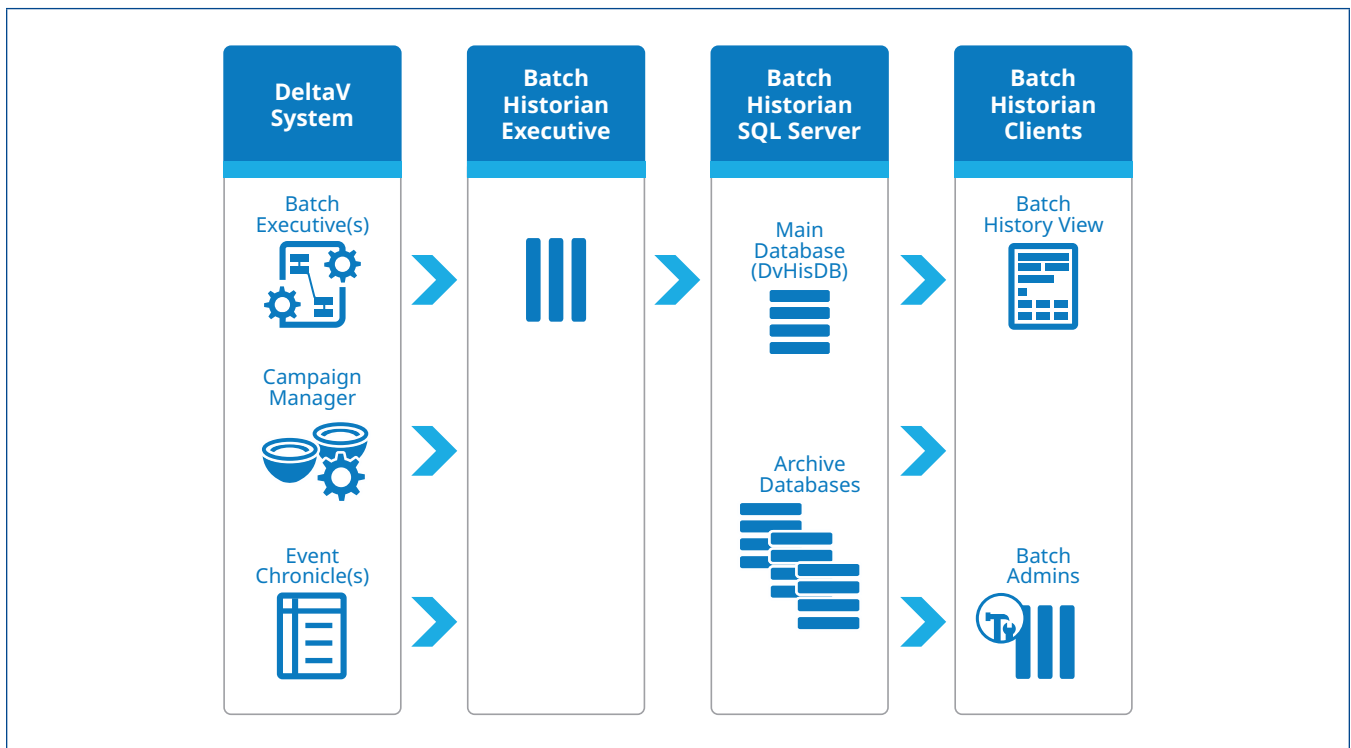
DeltaV System

Batch Executive(s)

Campaign Manager

Event Chronicle(s)

Batch Historian Executive

Batch Historian SQL Server

Main Database (DvHisDB)

Archive Databases

Batch Historian Clients

Batch History View

Batch Admins